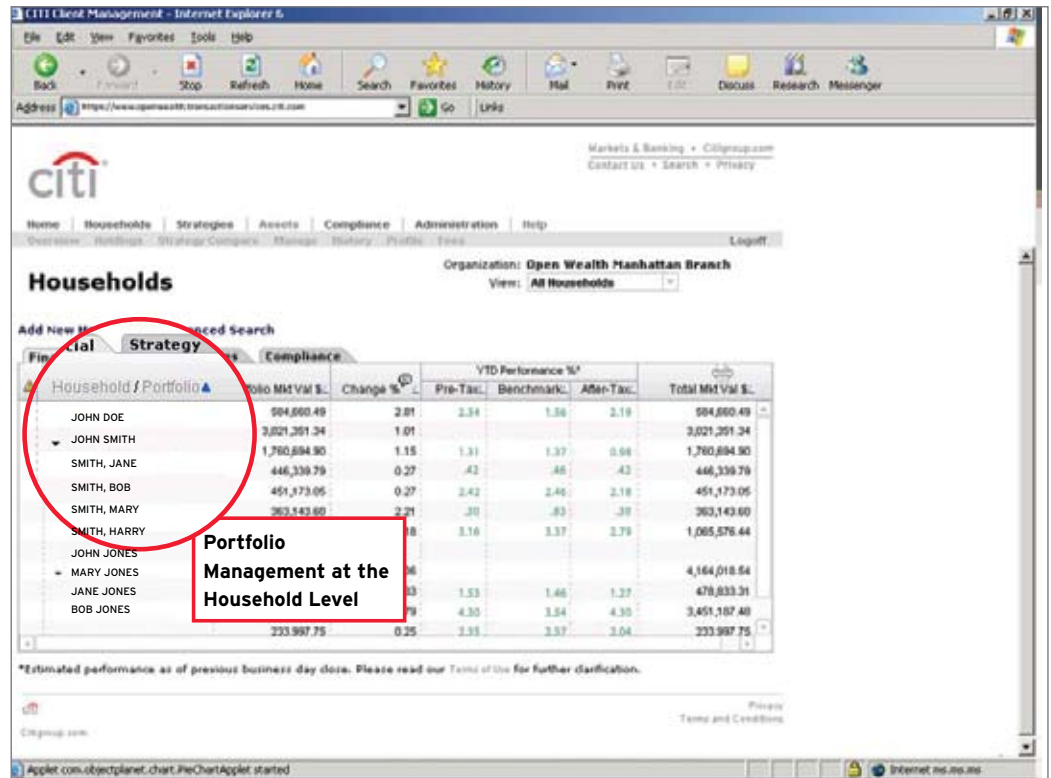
CITI Client Management - Internet Explorer 6

File Edit View Favorites Tools Help

Back Forward Stop Refresh Home Search Favorites History Mail Print Edit Discuss Research Messenger

Address https://www.openwealth.transactionservices.citi.com Go Links

citi

Markets & Banking • Citigroup.com
Contact Us • Search • Privacy

Home | Households | Strategies | Assets | Compliance | Administration | Help
Overview Holdings Strategy Compare Manage History Profile Fees
Logoff

Households

Organization: Open Wealth Manhattan Branch
View: All Households

Add New H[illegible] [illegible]anced Search

Fin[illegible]cial Strategy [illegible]s Compliance

| Household / Portfolio | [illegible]olio Mkt Val $ | Change % | YTD Performance %* Pre-Tax | Benchmark | After-Tax | Total Mkt Val $ |
|---|---|---|---|---|---|---|
| JOHN DOE | 584,660.49 | 2.81 | 2.34 | 1.36 | 2.19 | 584,660.49 |
| JOHN SMITH | 3,021,351.34 | 1.01 | | | | 3,021,351.34 |
| SMITH, JANE | 1,760,694.90 | 1.15 | 1.31 | 1.37 | 0.98 | 1,760,694.90 |
| SMITH, BOB | 446,339.79 | 0.27 | .42 | .46 | .42 | 446,339.79 |
| SMITH, MARY | 451,173.05 | 0.27 | 2.42 | 2.46 | 2.18 | 451,173.05 |
| SMITH, HARRY | 363,143.60 | 2.21 | .30 | .83 | .30 | 363,143.60 |
| JOHN JONES | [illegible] | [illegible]18 | 3.18 | 3.37 | 2.79 | 1,065,576.44 |
| MARY JONES | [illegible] | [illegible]06 | | | | 4,164,018.54 |
| JANE JONES | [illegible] | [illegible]33 | 1.53 | 1.46 | 1.27 | 478,833.31 |
| BOB JONES | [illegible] | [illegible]79 | 4.30 | 3.54 | 4.30 | 3,451,187.40 |
| | 233,997.75 | 0.25 | 3.35 | 3.57 | 3.04 | 233,997.75 |

Portfolio Management at the Household Level

*Estimated performance as of previous business day close. Please read our Terms of Use for further clarification.

Citigroup.com

Privacy
Terms and Conditions

Applet com.objectplanet.chart.PieChartApplet started

Internet ms.ms.ms